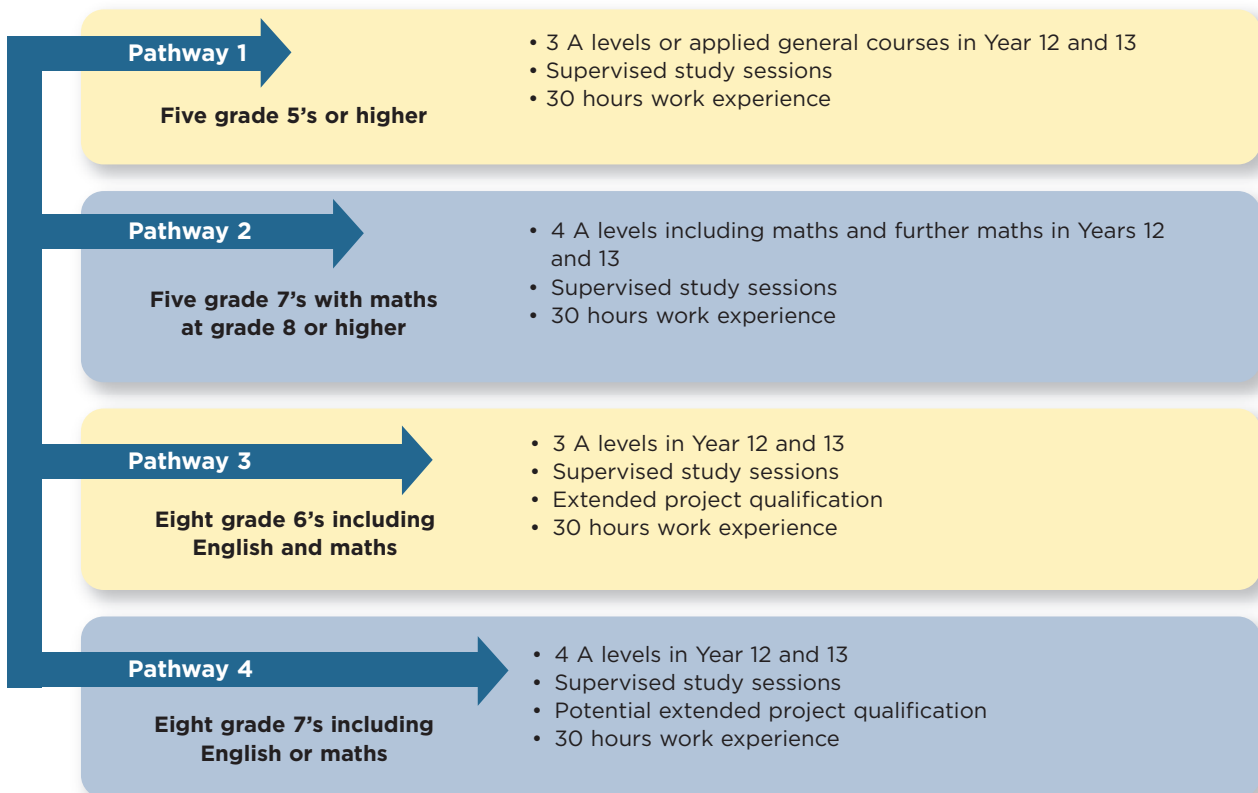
Pathway 1

Five grade 5’s or higher

• 3 A levels or applied general courses in Year 12 and 13
• Supervised study sessions
• 30 hours work experience

Pathway 2

Five grade 7’s with maths at grade 8 or higher

• 4 A levels including maths and further maths in Years 12 and 13
• Supervised study sessions
• 30 hours work experience

Pathway 3

Eight grade 6’s including English and maths

• 3 A levels in Year 12 and 13
• Supervised study sessions
• Extended project qualification
• 30 hours work experience

Pathway 4

Eight grade 7’s including English or maths

• 4 A levels in Year 12 and 13
• Supervised study sessions
• Potential extended project qualification
• 30 hours work experience